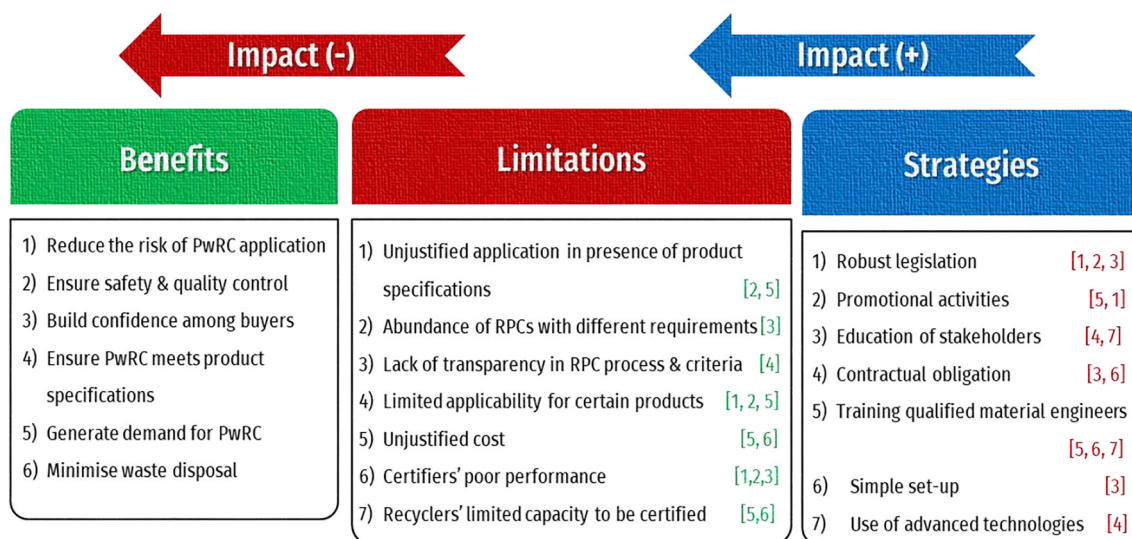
Impact (-)

Impact (+)

Benefits

1) Reduce the risk of PwRC application
2) Ensure safety & quality control
3) Build confidence among buyers
4) Ensure PwRC meets product specifications
5) Generate demand for PwRC
6) Minimise waste disposal

Limitations

1) Unjustified application in presence of product specifications [2, 5]
2) Abundance of RPCs with different requirements [3]
3) Lack of transparency in RPC process & criteria [4]
4) Limited applicability for certain products [1, 2, 5]
5) Unjustified cost [5, 6]
6) Certifiers' poor performance [1,2,3]
7) Recyclers' limited capacity to be certified [5,6]

Strategies

1) Robust legislation [1, 2, 3]
2) Promotional activities [5, 1]
3) Education of stakeholders [4, 7]
4) Contractual obligation [3, 6]
5) Training qualified material engineers [5, 6, 7]
6) Simple set-up [3]
7) Use of advanced technologies [4]